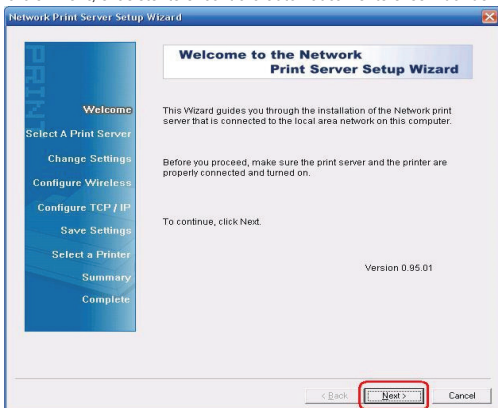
Network Print Server Setup Wizard

PRINT

Welcome
Select A Print Server
Change Settings
Configure Wireless
Configure TCP / IP
Save Settings
Select a Printer
Summary
Complete

Welcome to the Network Print Server Setup Wizard

This Wizard guides you through the installation of the Network print server that is connected to the local area network on this computer.

Before you proceed, make sure the print server and the printer are properly connected and turned on.

To continue, click Next.

Version 0.95.01

< Back
Next >
Cancel